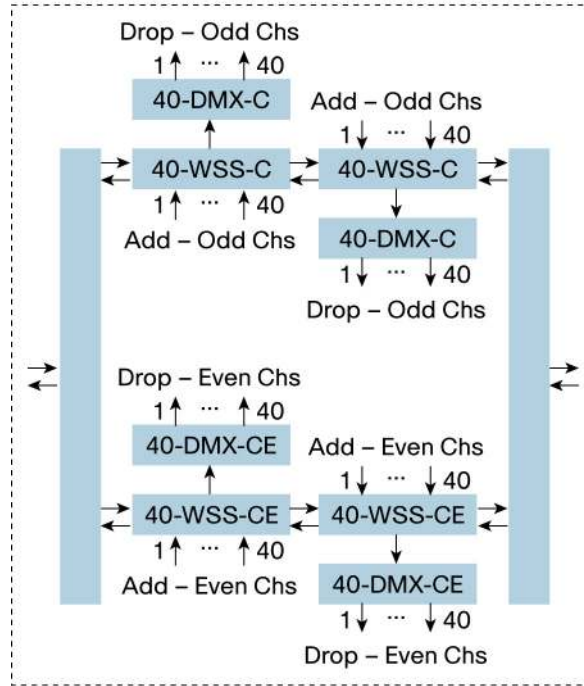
Drop – Odd Chs
1 ··· 40
40-DMX-C
Add – Odd Chs
1 ··· 40
40-WSS-C
40-WSS-C
1 ··· 40
Add – Odd Chs
40-DMX-C
1 ··· 40
Drop – Odd Chs

Drop – Even Chs
1 ··· 40
40-DMX-CE
Add – Even Chs
1 ··· 40
40-WSS-CE
40-WSS-CE
1 ··· 40
Add – Even Chs
40-DMX-CE
1 ··· 40
Drop – Even Chs